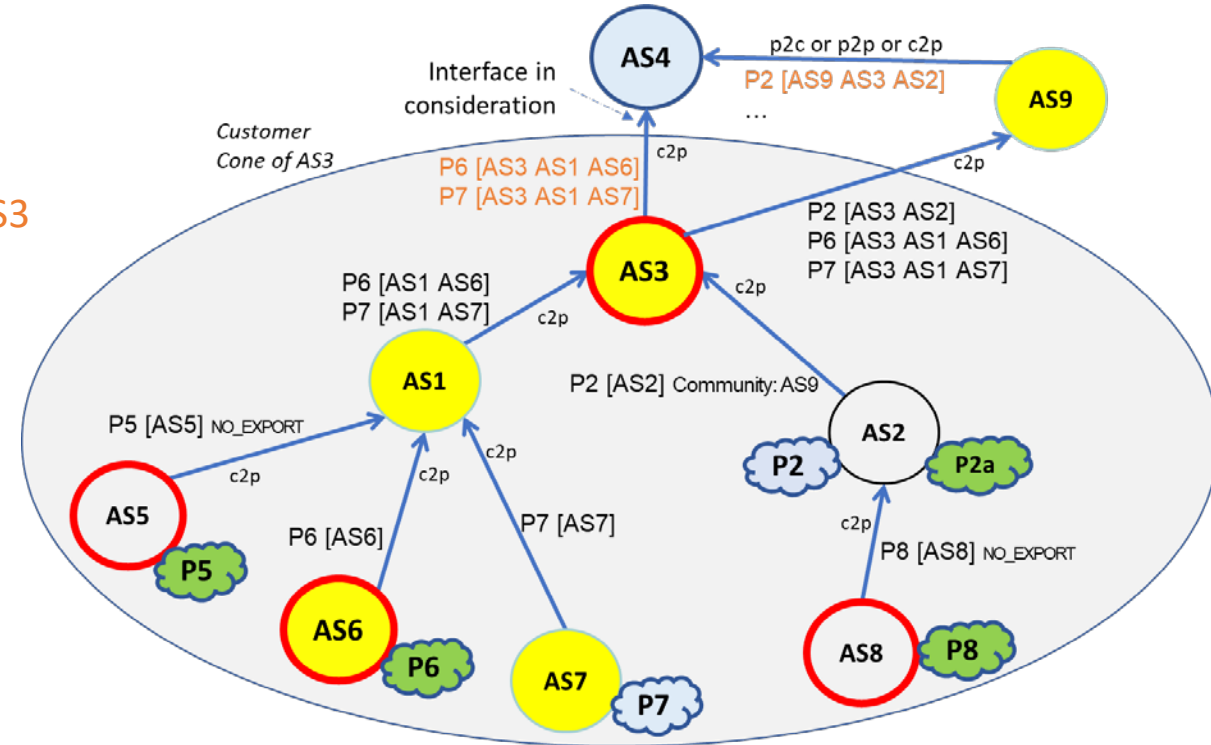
AS4

p2c or p2p or c2p

P2 [AS9 AS3 AS2]

...

AS9

Interface in consideration

Customer Cone of AS3

S3

c2p

P6 [AS3 AS1 AS6]
P7 [AS3 AS1 AS7]

c2p

P2 [AS3 AS2]
P6 [AS3 AS1 AS6]
P7 [AS3 AS1 AS7]

AS3

c2p

P6 [AS1 AS6]
P7 [AS1 AS7]

c2p

AS1

P2 [AS2] Community: AS9

P5 [AS5] NO_EXPORT

c2p

c2p

AS2

P2

P2a

c2p

AS5

P5

P6 [AS6]

P7 [AS7]

c2p

P8 [AS8] NO_EXPORT

AS6

P6

AS7

P7

AS8

P8